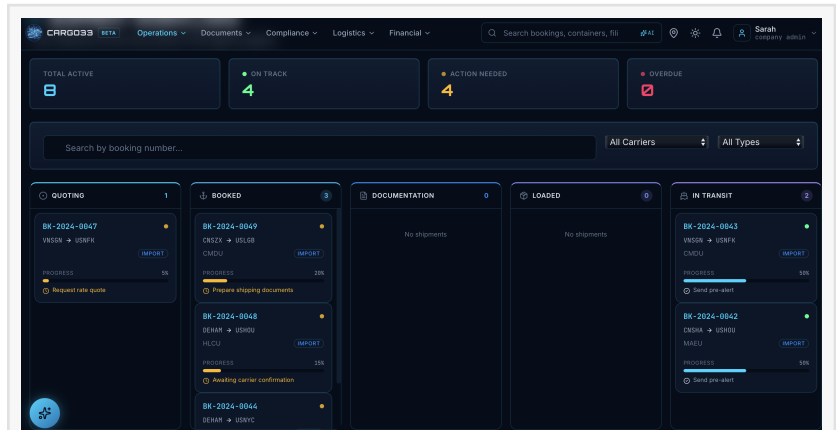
CARGO33 BETA Operations Documents Compliance Logistics Financial

Search bookings, containers, fili ⌘K

Sarah
company admin

TOTAL ACTIVE
8

ON TRACK
4

ACTION NEEDED
4

OVERDUE
0

Search by booking number...

All Carriers

All Types

QUOTING 1

BK-2024-0047
VNSGN → USNFK
IMPORT
PROGRESS 5%
Request rate quote

BOOKED 3

BK-2024-0049
CNSZX → USLGB
CMDU
IMPORT
PROGRESS 20%
Prepare shipping documents

BK-2024-0048
DEHAM → USHOU
HLCU
IMPORT
PROGRESS 15%
Awaiting carrier confirmation

BK-2024-0044
DEHAM → USNYC

DOCUMENTATION 0

No shipments

LOADED 0

No shipments

IN TRANSIT 2

BK-2024-0043
VNSGN → USNFK
CMDU
IMPORT
PROGRESS 50%
Send pre-alert

BK-2024-0042
CNSHA → USHOU
MAEU
IMPORT
PROGRESS 50%
Send pre-alert